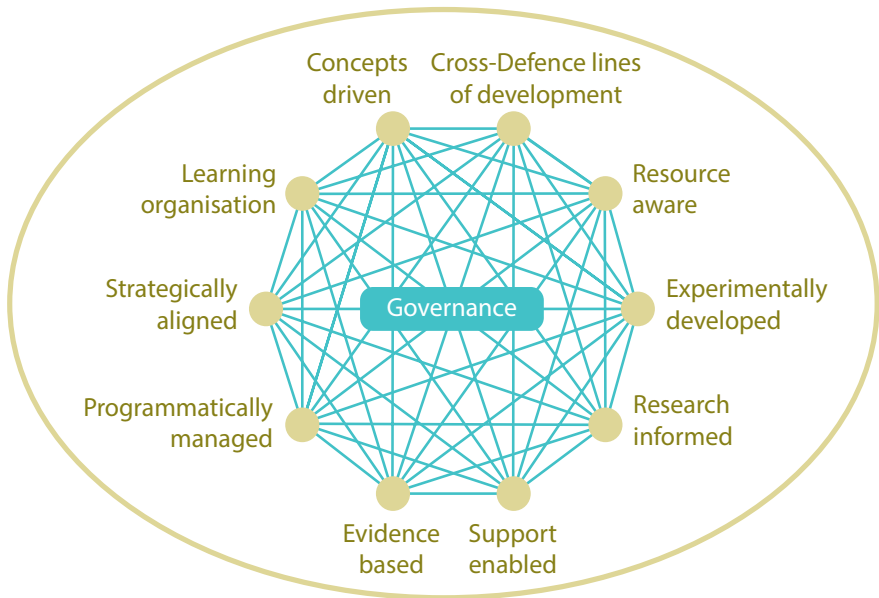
Concepts driven

Cross-Defence lines of development

Learning organisation

Resource aware

Strategically aligned

Governance

Experimentally developed

Programmatically managed

Research informed

Evidence based

Support enabled